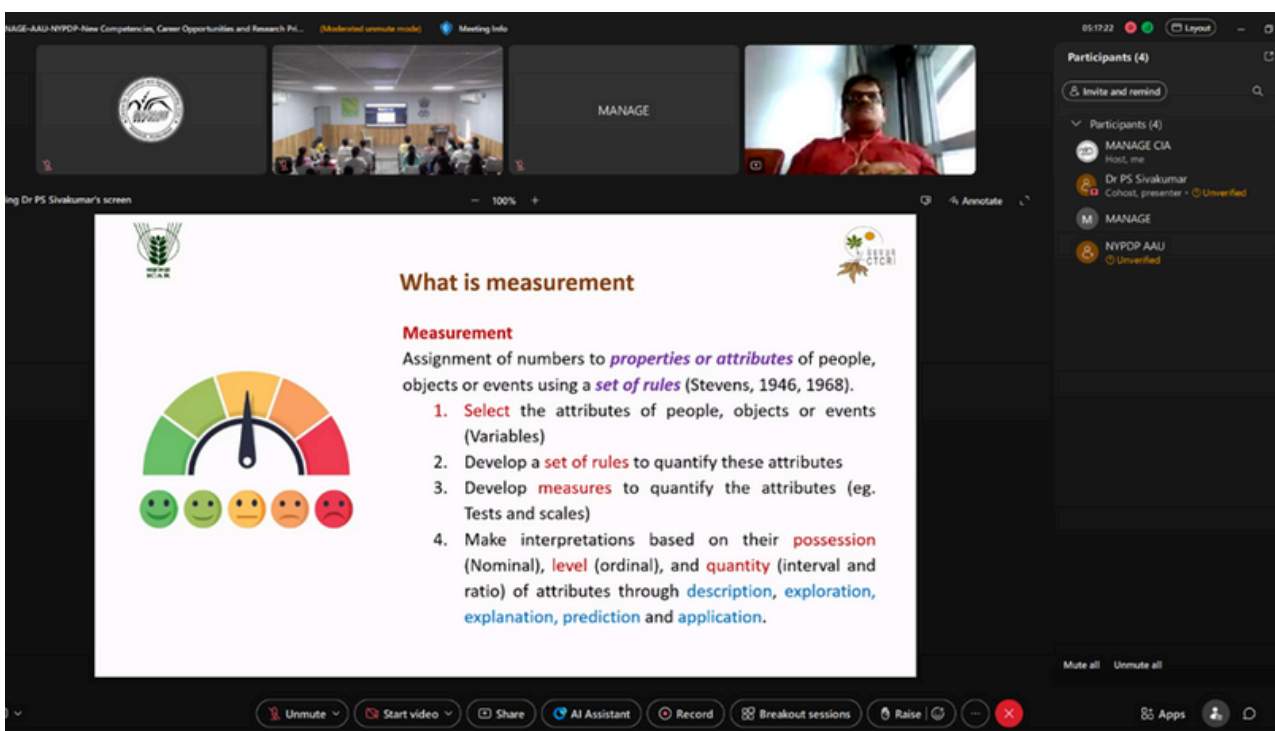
NAGE-AAU-NYPDP-New Competencies, Career Opportunities and Research Pri... (Moderated unmute mode) Meeting Info

05:17:22 Layout

MANAGE

Participants (4)

Invite and remind

Participants (4)

MANAGE CIA
Host, me

Dr PS Sivakumar
Cohost, presenter • Unverified

MANAGE

NYPDP AAU
Unverified

ing Dr PS Sivakumar's screen

100%

Annotate

ICAR

What is measurement

Measurement
Assignment of numbers to properties or attributes of people, objects or events using a set of rules (Stevens, 1946, 1968).

1. Select the attributes of people, objects or events (Variables)
2. Develop a set of rules to quantify these attributes
3. Develop measures to quantify the attributes (eg. Tests and scales)
4. Make interpretations based on their possession (Nominal), level (ordinal), and quantity (interval and ratio) of attributes through description, exploration, explanation, prediction and application.

Mute all Unmute all

Unmute Start video Share AI Assistant Record Breakout sessions Raise Apps